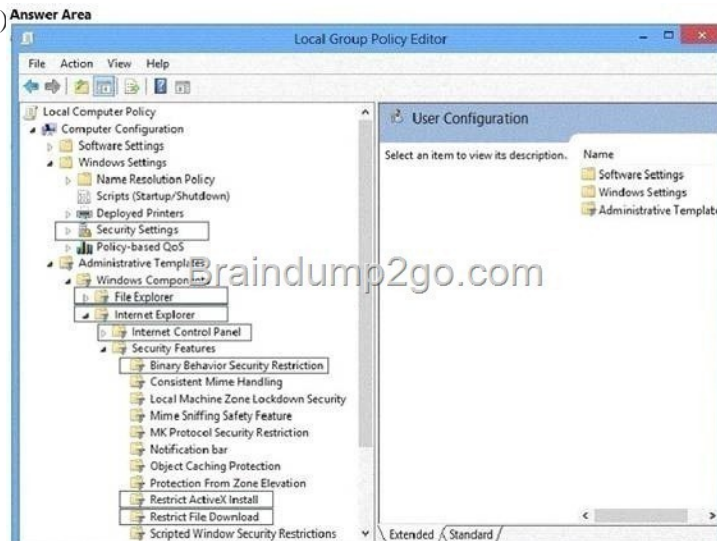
Answer Area

Local Group Policy Editor

File Action View Help

Local Computer Policy
Computer Configuration
Software Settings
Windows Settings
Name Resolution Policy
Scripts (Startup/Shutdown)
Deployed Printers
Security Settings
Policy-based QoS
Administrative Templates
Windows Components
File Explorer
Internet Explorer
Internet Control Panel
Security Features
Binary Behavior Security Restriction
Consistent Mime Handling
Local Machine Zone Lockdown Security
Mime Sniffing Safety Feature
MK Protocol Security Restriction
Notification bar
Object Caching Protection
Protection From Zone Elevation
Restrict ActiveX Install
Restrict File Download
Scripted Window Security Restrictions

User Configuration

Select an item to view its description.

Name
Software Settings
Windows Settings
Administrative Templates

Braindump2go.com

Extended Standard